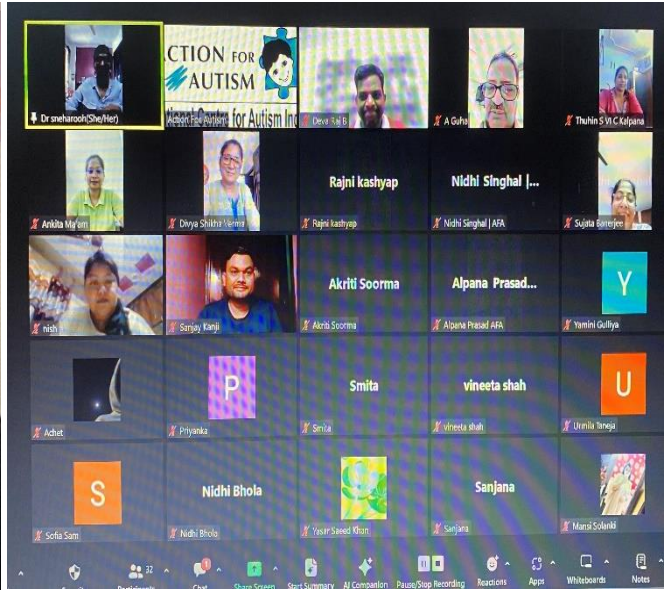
Dr sneharoob(She/Her)

ACTION FOR AUTISM

National Centre for Autism India

Action For Autism

Deva Raj B

A Guha

Thuhin S V C Kalpana

Ankita Ma'am

Divya Shikha Verma

Rajni kashyap

Rajni kashyap

Nidhi Singhal |...

Nidhi Singhal | AFA

Sujata Banerjee

nish

Sanjay Kanji

Akriti Soorma

Akriti Soorma

Alpana Prasad...

Alpana Prasad AFA

Y

Yamini Gulliya

Achet

P

Priyanka

Smita

Smita

vineeta shah

vineeta shah

U

Urmila Taneja

S

Sofia Sam

Nidhi Bhola

Nidhi Bhola

Yasar Saeed Khan

Sanjana

Sanjana

Mansi Solanki

32

Participants

Chat

Share Screen

Start Summary

AI Companion

Pause/Stop Recording

Reactions

Apps

Whiteboards

Notes